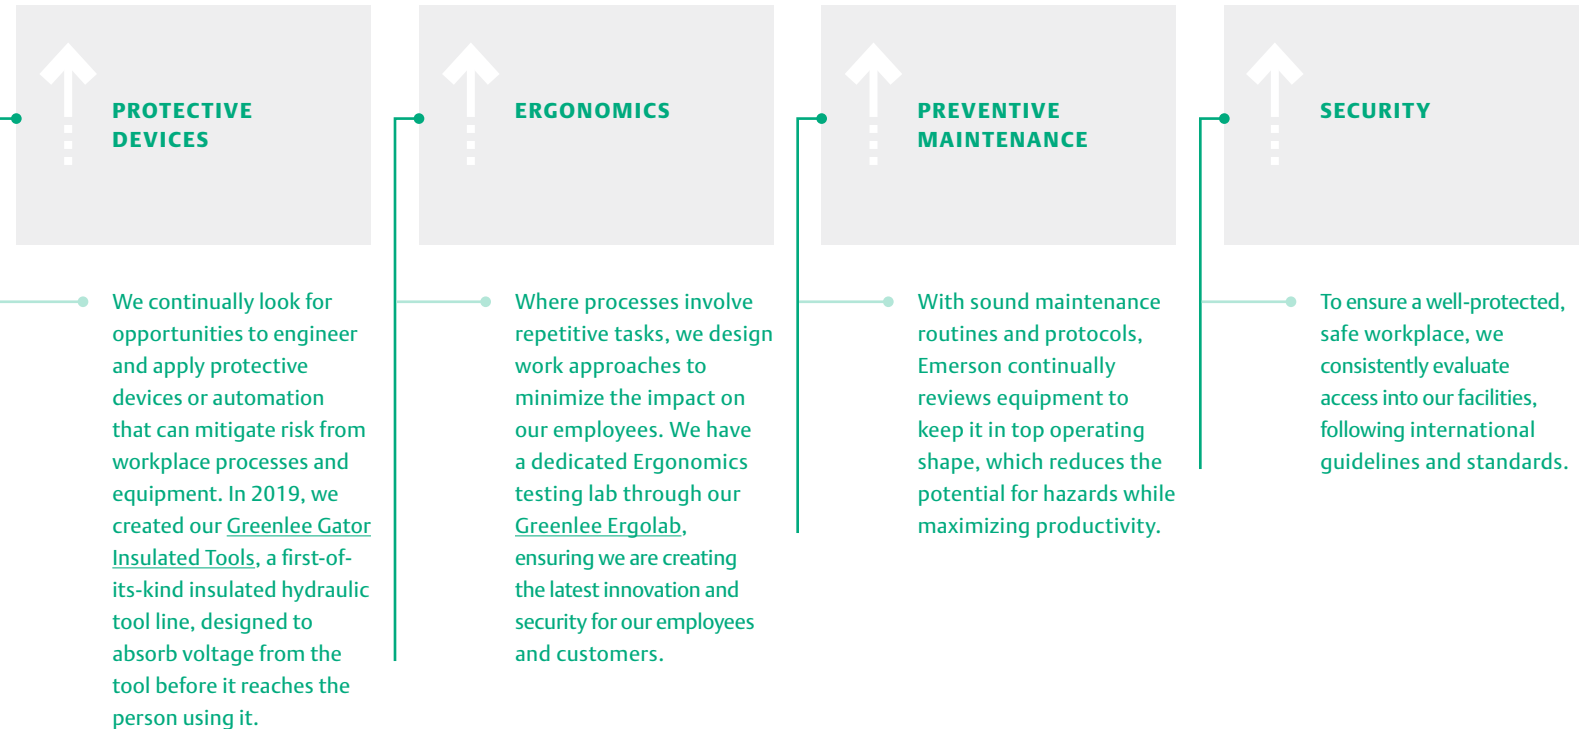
PROTECTIVE DEVICES

We continually look for opportunities to engineer and apply protective devices or automation that can mitigate risk from workplace processes and equipment. In 2019, we created our Greenlee Gator Insulated Tools, a first-of-its-kind insulated hydraulic tool line, designed to absorb voltage from the tool before it reaches the person using it.

ERGONOMICS

Where processes involve repetitive tasks, we design work approaches to minimize the impact on our employees. We have a dedicated Ergonomics testing lab through our Greenlee Ergolab, ensuring we are creating the latest innovation and security for our employees and customers.

PREVENTIVE MAINTENANCE

With sound maintenance routines and protocols, Emerson continually reviews equipment to keep it in top operating shape, which reduces the potential for hazards while maximizing productivity.

SECURITY

To ensure a well-protected, safe workplace, we consistently evaluate access into our facilities, following international guidelines and standards.